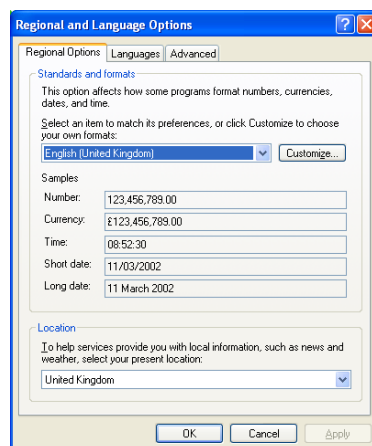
Regional and Language Options

Regional Options | Languages | Advanced

Standards and formats

This option affects how some programs format numbers, currencies, dates, and time.

Select an item to match its preferences, or click Customize to choose your own formats:

English (United Kingdom)

Customize...

Samples

| | |
|---|---|
| Number: | 123,456,789.00 |
| Currency: | £123,456,789.00 |
| Time: | 08:52:30 |
| Short date: | 11/03/2002 |
| Long date: | 11 March 2002 |

Location

To help services provide you with local information, such as news and weather, select your present location:

United Kingdom

OK | Cancel | Apply